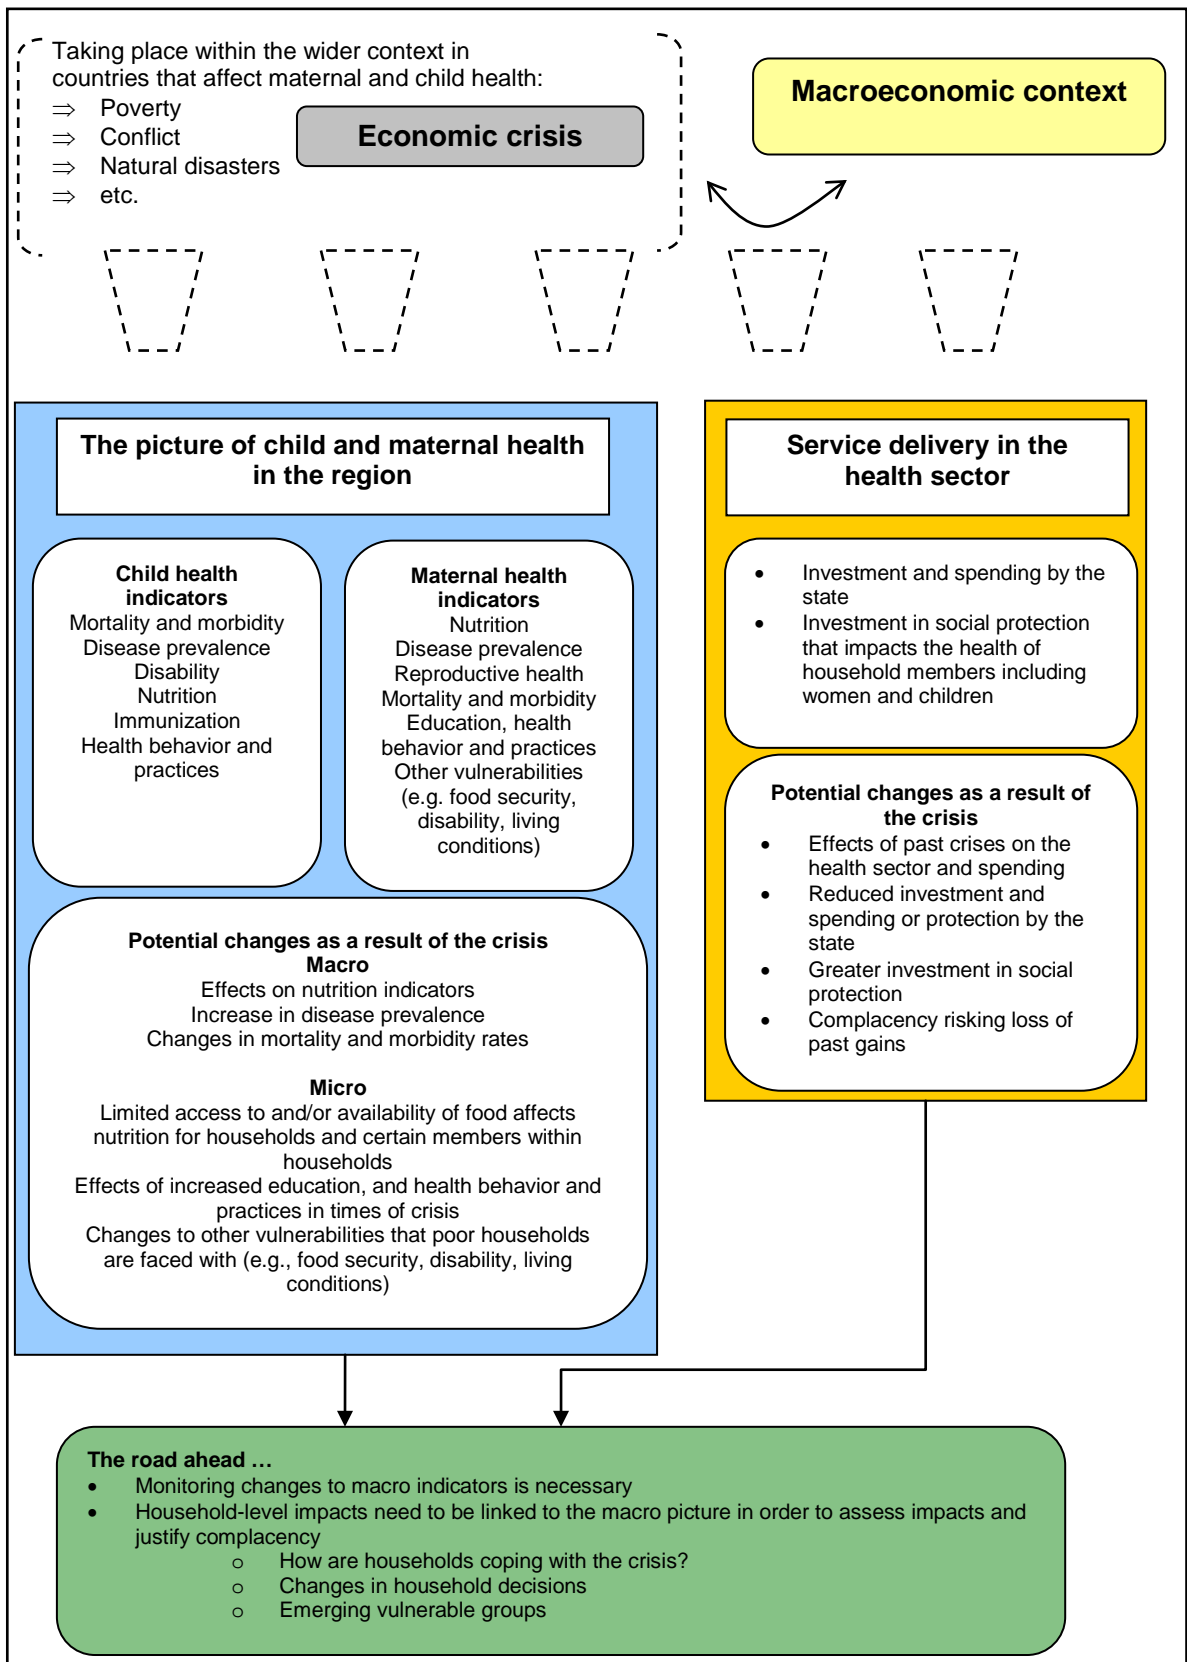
Taking place within the wider context in countries that affect maternal and child health:
⇒ Poverty
⇒ Conflict
⇒ Natural disasters
⇒ etc.

Economic crisis

Macroeconomic context

The picture of child and maternal health in the region

Child health indicators
Mortality and morbidity
Disease prevalence
Disability
Nutrition
Immunization
Health behavior and practices

Maternal health indicators
Nutrition
Disease prevalence
Reproductive health
Mortality and morbidity
Education, health behavior and practices
Other vulnerabilities (e.g. food security, disability, living conditions)

Potential changes as a result of the crisis
Macro
Effects on nutrition indicators
Increase in disease prevalence
Changes in mortality and morbidity rates

Micro
Limited access to and/or availability of food affects nutrition for households and certain members within households
Effects of increased education, and health behavior and practices in times of crisis
Changes to other vulnerabilities that poor households are faced with (e.g., food security, disability, living conditions)

Service delivery in the health sector

• Investment and spending by the state
• Investment in social protection that impacts the health of household members including women and children

Potential changes as a result of the crisis
• Effects of past crises on the health sector and spending
• Reduced investment and spending or protection by the state
• Greater investment in social protection
• Complacency risking loss of past gains

The road ahead …
• Monitoring changes to macro indicators is necessary
• Household-level impacts need to be linked to the macro picture in order to assess impacts and justify complacency
o How are households coping with the crisis?
o Changes in household decisions
o Emerging vulnerable groups